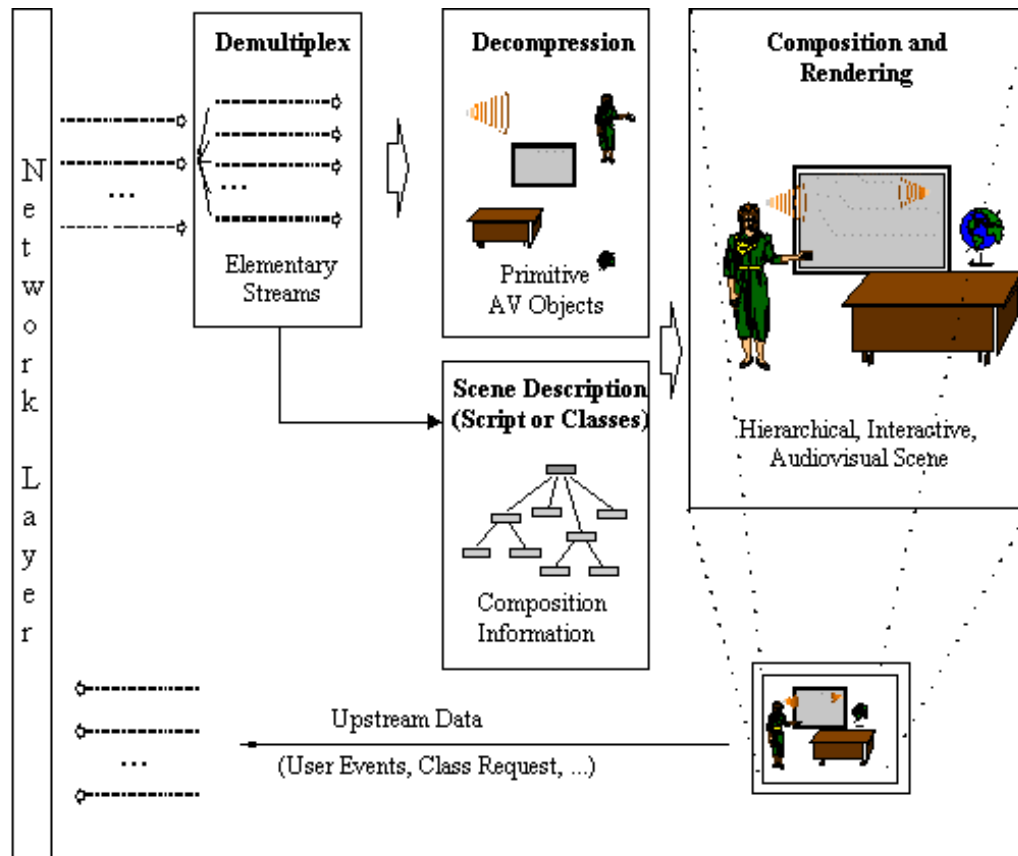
N
e
t
w
o
r
k

L
a
y
e
r

Demultiplex

...

Elementary Streams

Decompression

Primitive AV Objects

Composition and Rendering

Hierarchical, Interactive, Audiovisual Scene

Scene Description (Script or Classes)

Composition Information

...

Upstream Data

(User Events, Class Request, ...)